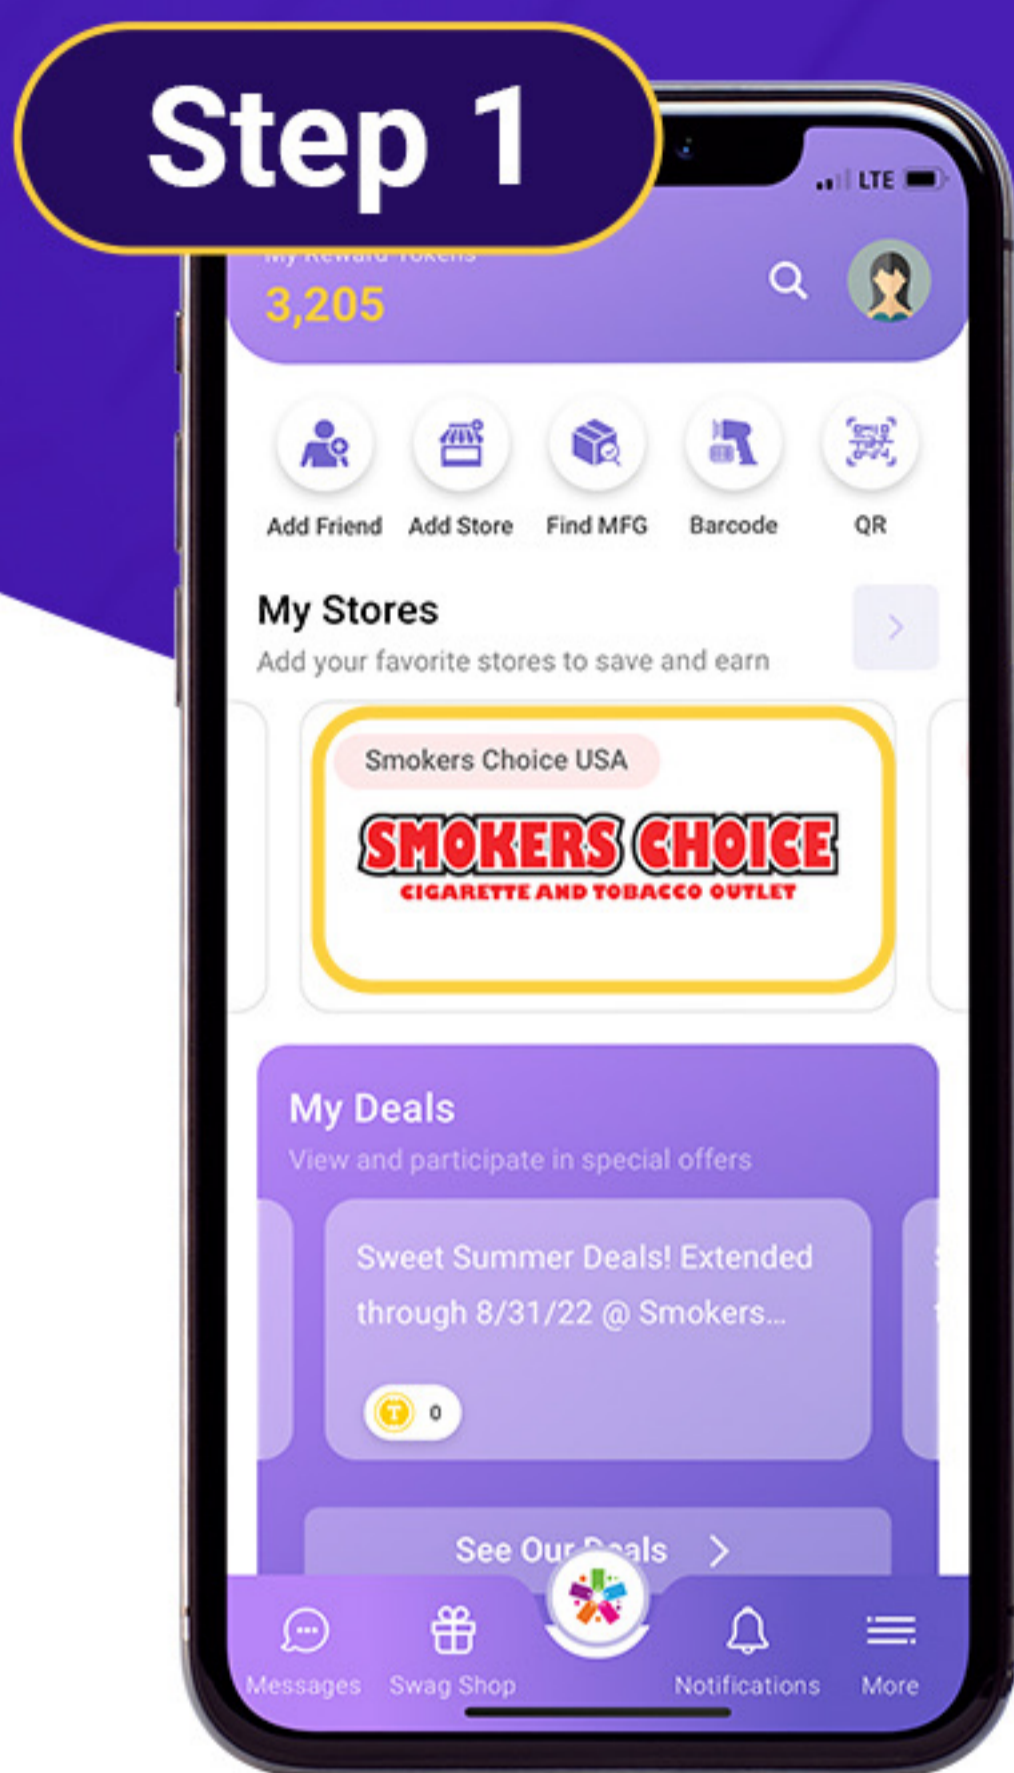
Step 1

LTE

My Reward Tokens
3,205

Add Friend
Add Store
Find MFG
Barcode
QR

My Stores
Add your favorite stores to save and earn

Smokers Choice USA
SMOKERS CHOICE
CIGARETTE AND TOBACCO OUTLET

My Deals
View and participate in special offers

Sweet Summer Deals! Extended through 8/31/22 @ Smokers...

0

See Our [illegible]als

Messages
Swag Shop
Notifications
More